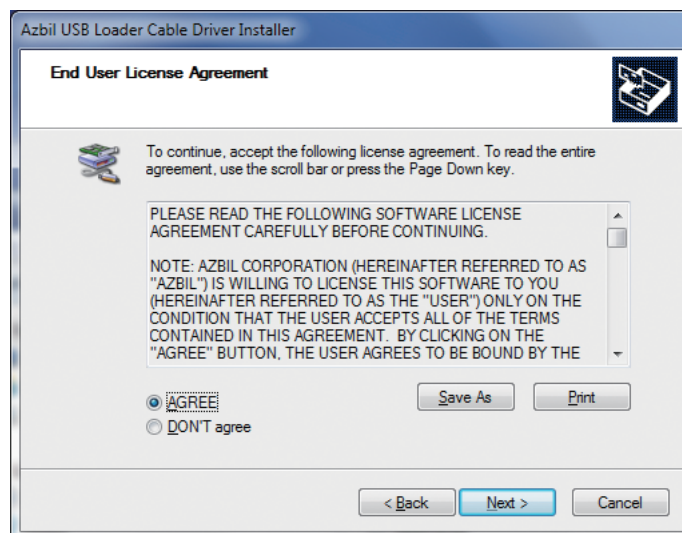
Azbil USB Loader Cable Driver Installer

End User License Agreement

To continue, accept the following license agreement. To read the entire agreement, use the scroll bar or press the Page Down key.

PLEASE READ THE FOLLOWING SOFTWARE LICENSE AGREEMENT CAREFULLY BEFORE CONTINUING.

NOTE: AZBIL CORPORATION (HEREINAFTER REFERRED TO AS "AZBIL") IS WILLING TO LICENSE THIS SOFTWARE TO YOU (HEREINAFTER REFERRED TO AS THE "USER") ONLY ON THE CONDITION THAT THE USER ACCEPTS ALL OF THE TERMS CONTAINED IN THIS AGREEMENT. BY CLICKING ON THE "AGREE" BUTTON, THE USER AGREES TO BE BOUND BY THE

Save As

Print

AGREE

DON'T agree

< Back

Next >

Cancel